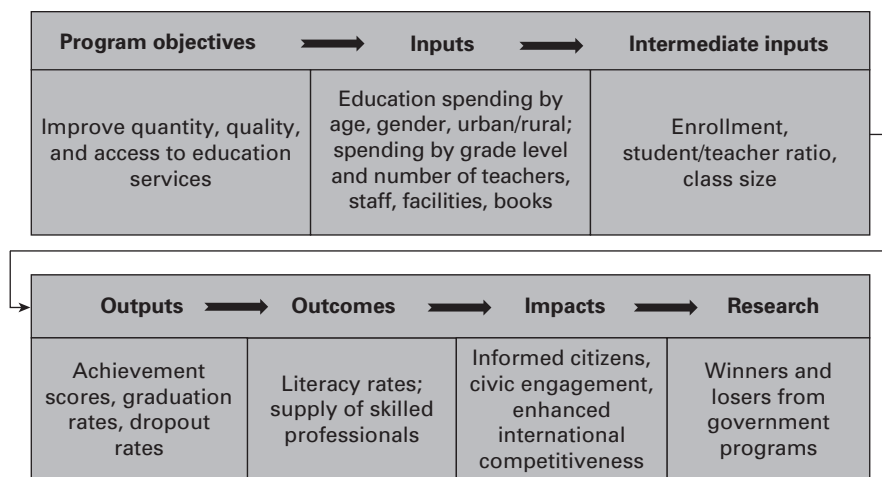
| Program objectives | Inputs | Intermediate inputs |
|---|---|---|
| Improve quantity, quality, and access to education services | Education spending by age, gender, urban/rural; spending by grade level and number of teachers, staff, facilities, books | Enrollment, student/teacher ratio, class size |

| Outputs | Outcomes | Impacts | Research |
|---|---|---|---|
| Achievement scores, graduation rates, dropout rates | Literacy rates; supply of skilled professionals | Informed citizens, civic engagement, enhanced international competitiveness | Winners and losers from government programs |